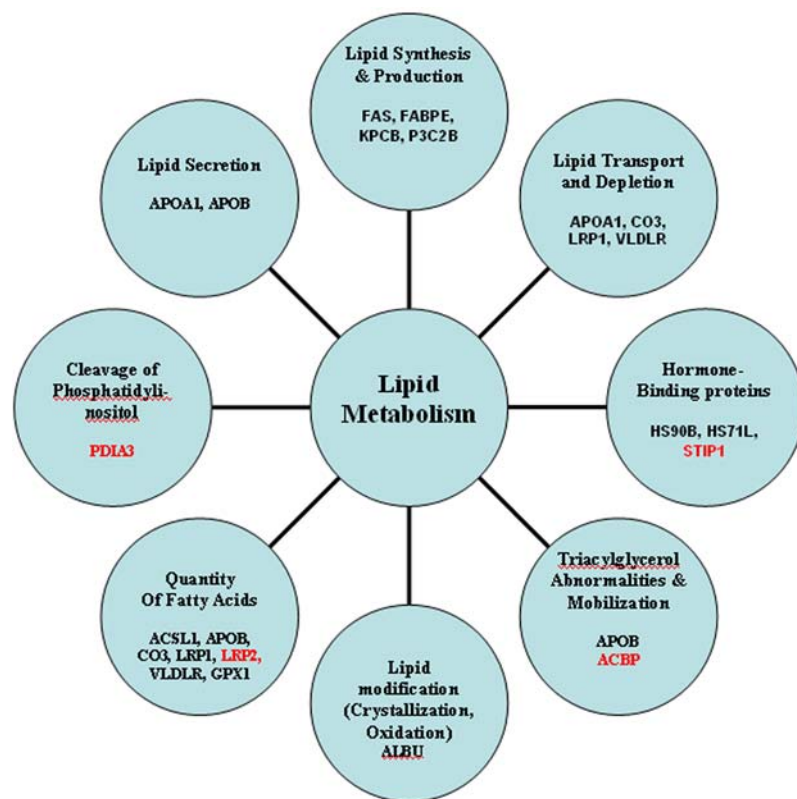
Lipid Synthesis & Production

FAS, FABPE, KPCB, P3C2B

Lipid Secretion

APOA1, APOB

Lipid Transport and Depletion

APOA1, CO3, LRP1, VLDLR

Cleavage of Phosphatidylinositol

PDIA3

Lipid Metabolism

Hormone-Binding proteins

HS90B, HS71L, STIP1

Quantity Of Fatty Acids

ACSL1, APOB, CO3, LRP1, LRP2, VLDLR, GPX1

Triacylglycerol Abnormalities & Mobilization

APOB
ACBP

Lipid modification (Crystallization, Oxidation)
ALBU